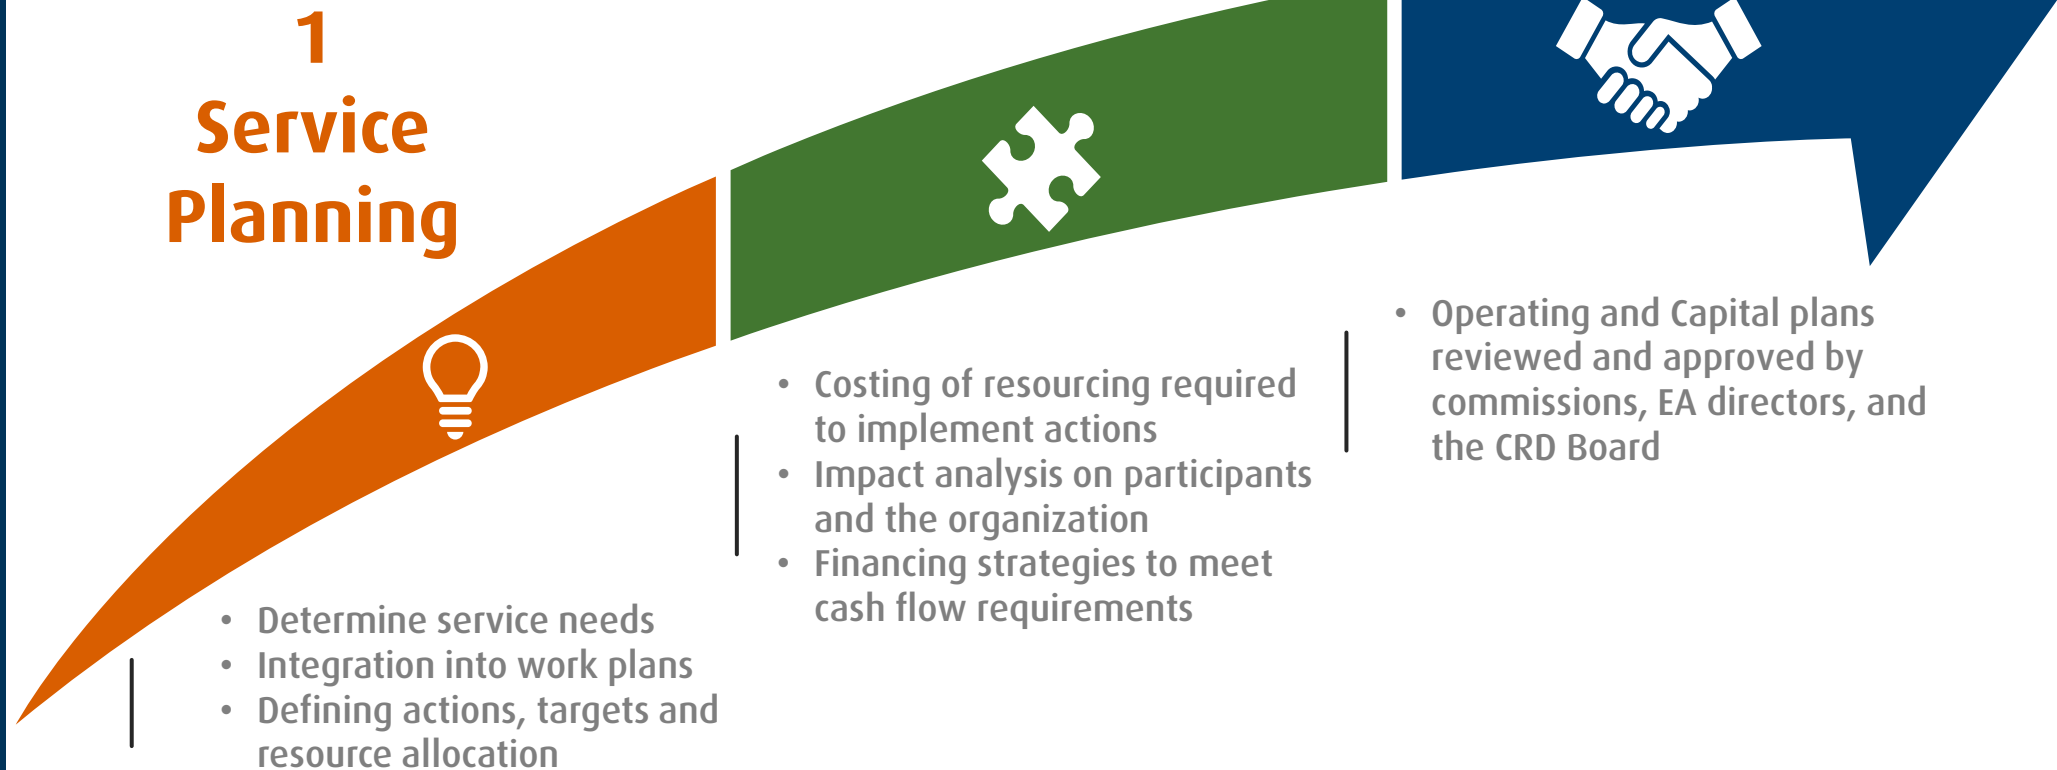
1
Service Planning

• Determine service needs
• Integration into work plans
• Defining actions, targets and resource allocation

• Costing of resourcing required to implement actions
• Impact analysis on participants and the organization
• Financing strategies to meet cash flow requirements

• Operating and Capital plans reviewed and approved by commissions, EA directors, and the CRD Board